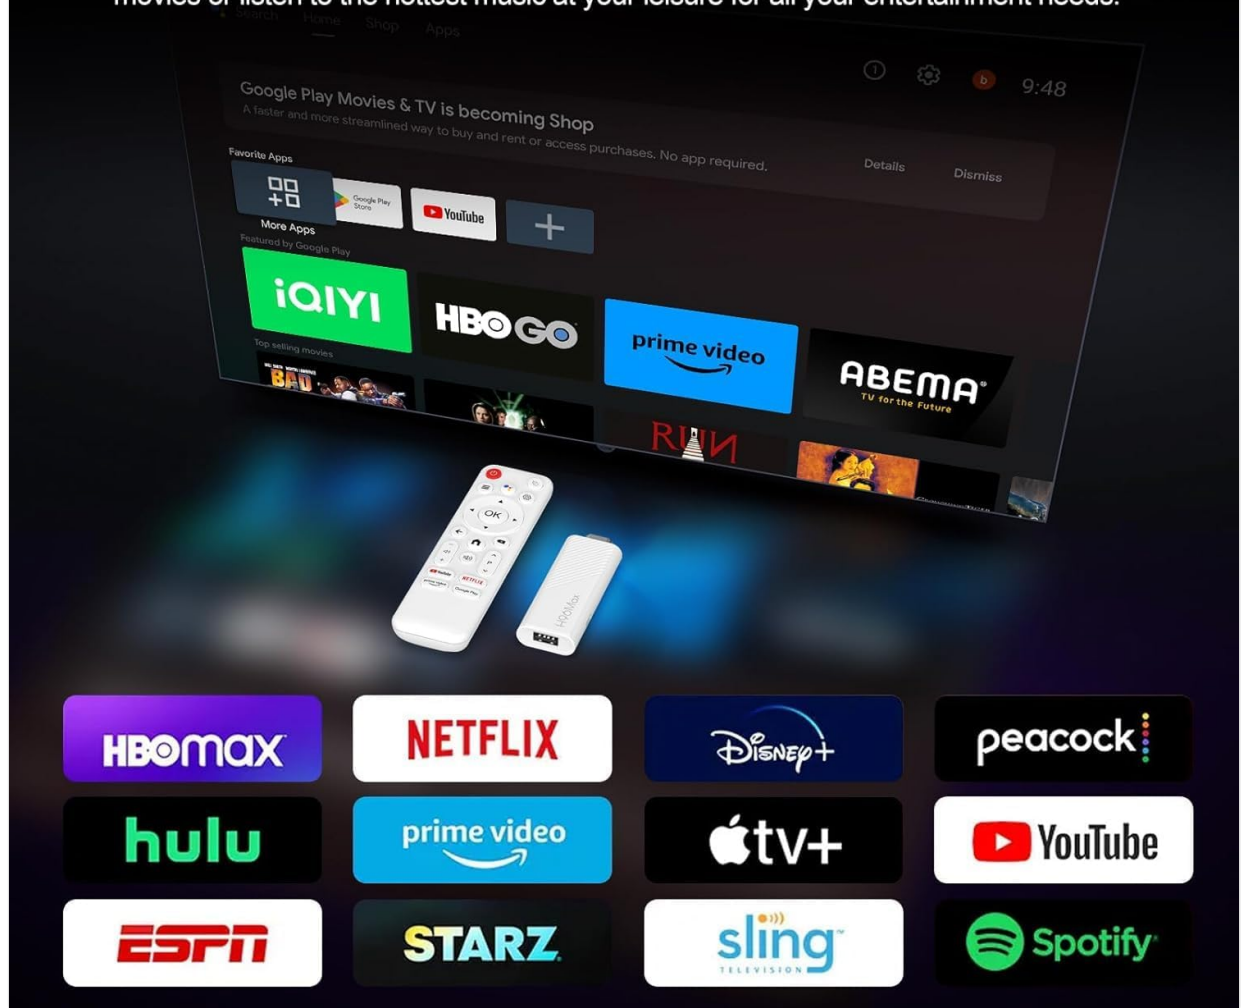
movies or listen to the hottest music at your leisure for all your entertainment needs.

Search Home Shop Apps

9:48

Google Play Movies & TV is becoming Shop
A faster and more streamlined way to buy and rent or access purchases. No app required.

Details Dismiss

Favorite Apps

More Apps

Google Play Store

YouTube

+

Featured by Google Play

iQIYI

HBO GO

prime video

ABEMA TV for the Future

Top selling movies

BAD

RUN

OK

NETFLIX

prime video

Google Play

H96Max

HBO max

NETFLIX

Disney+

peacock

hulu

prime video

tv+

YouTube

ESPN

STARZ

sling TELEVISION

Spotify